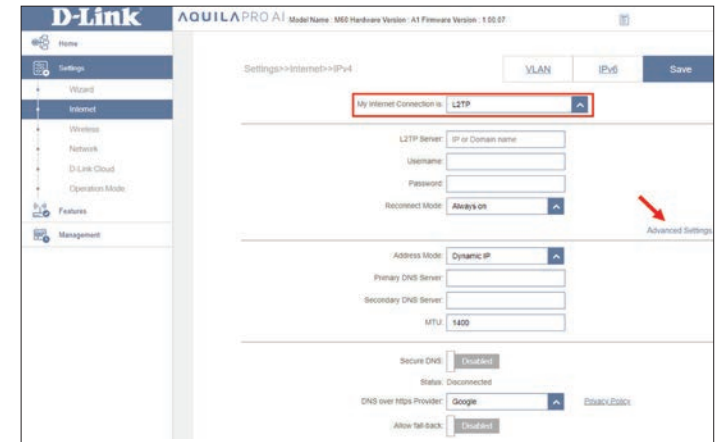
D-Link

AQUILAPRO AI Model Name : M60 Hardware Version : A1 Firmware Version : 1.00.07

Home

Settings

Wizard

Internet

Wireless

Network

D-Link Cloud

Operation Mode

Features

Management

Settings>>Internet>>IPv4

VLAN

IPv6

Save

My Internet Connection is: L2TP

L2TP Server: IP or Domain name

Username:

Password:

Reconnect Mode: Always on

Advanced Settings

Address Mode: Dynamic IP

Primary DNS Server:

Secondary DNS Server:

MTU: 1400

Secure DNS: Disabled

Status: Disconnected

DNS over https Provider: Google

Privacy Policy

Allow fall-back: Disabled